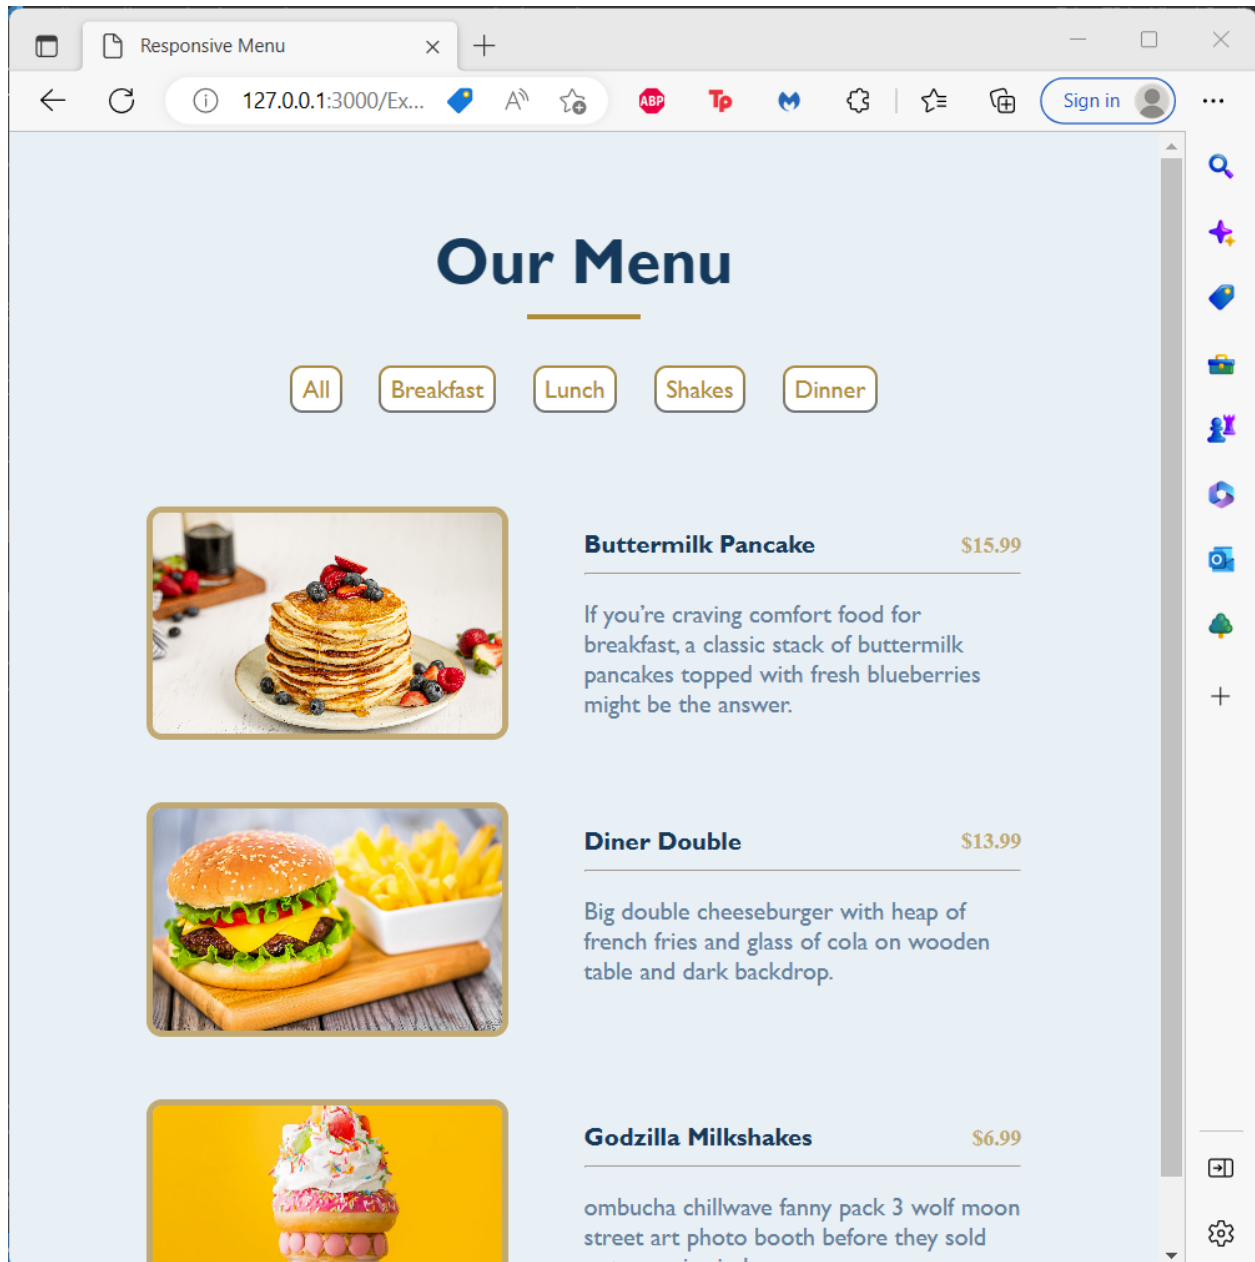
Responsive Menu

127.0.0.1:3000/Ex...

Sign in

Our Menu

All Breakfast Lunch Shakes Dinner

Buttermilk Pancake $15.99

If you're craving comfort food for breakfast, a classic stack of buttermilk pancakes topped with fresh blueberries might be the answer.

Diner Double $13.99

Big double cheeseburger with heap of french fries and glass of cola on wooden table and dark backdrop.

Godzilla Milkshakes $6.99

ombucha chillwave fanny pack 3 wolf moon street art photo booth before they sold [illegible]